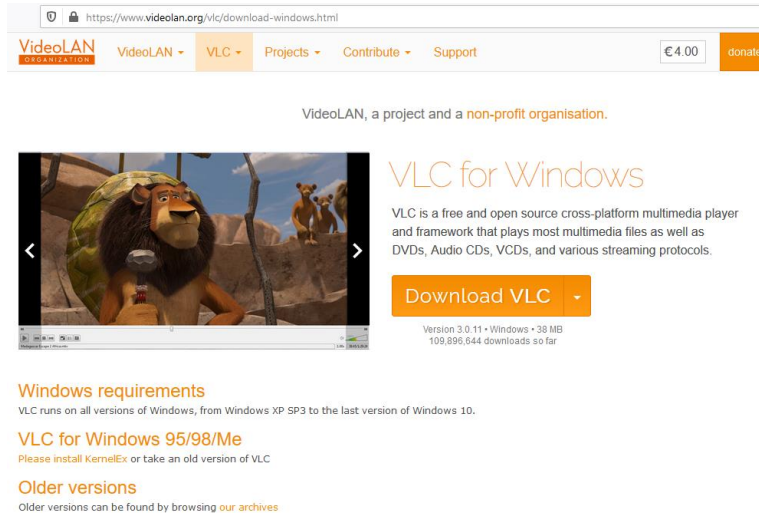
https://www.videolan.org/vlc/download-windows.html

VideoLAN ORGANIZATION VideoLAN ▾ VLC ▾ Projects ▾ Contribute ▾ Support €4.00 donate

VideoLAN, a project and a non-profit organisation.

VLC for Windows

VLC is a free and open source cross-platform multimedia player and framework that plays most multimedia files as well as DVDs, Audio CDs, VCDs, and various streaming protocols.

Download VLC ▾

Version 3.0.11 • Windows • 38 MB
109,896,644 downloads so far

Windows requirements

VLC runs on all versions of Windows, from Windows XP SP3 to the last version of Windows 10.

VLC for Windows 95/98/Me

Please install KernelEx or take an old version of VLC

Older versions

Older versions can be found by browsing our archives